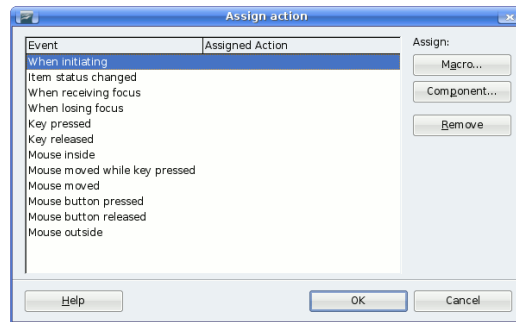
Assign action

| Event | Assigned Action |
|---|---|
| When initiating | |
| Item status changed | |
| When receiving focus | |
| When losing focus | |
| Key pressed | |
| Key released | |
| Mouse inside | |
| Mouse moved while key pressed | |
| Mouse moved | |
| Mouse button pressed | |
| Mouse button released | |
| Mouse outside | |

Assign:
Macro...
Component...
Remove

Help
OK
Cancel